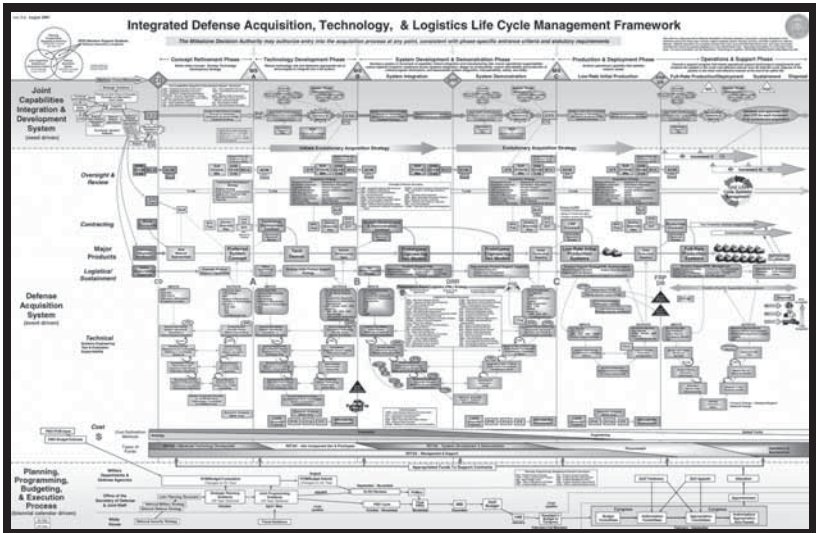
Integrated Defense Acquisition, Technology, & Logistics Life Cycle Management Framework

The Milestone Decision Authority may authorize entry into the acquisition process at any point, consistent with phase-specific entrance criteria and statutory requirements

Concept Refinement Phase

Technology Development Phase

System Development & Demonstration Phase

Production & Deployment Phase

Operations & Support Phase

System Integration

System Demonstration

Low-Rate Initial Production

Full-Rate Production/Deployment

Sustainment

Disposal

Joint Capabilities Integration & Development System (need driven)

Initial Evolutionary Acquisition Strategy

Evolutionary Acquisition Strategy

Oversight & Review

Contracting

Major Products

Logistics/ Sustainment

Defense Acquisition System (event driven)

Technical

CD

A

B

C

Cost

$

Planning, Programming, Budgeting, & Execution Process (calendar driven)